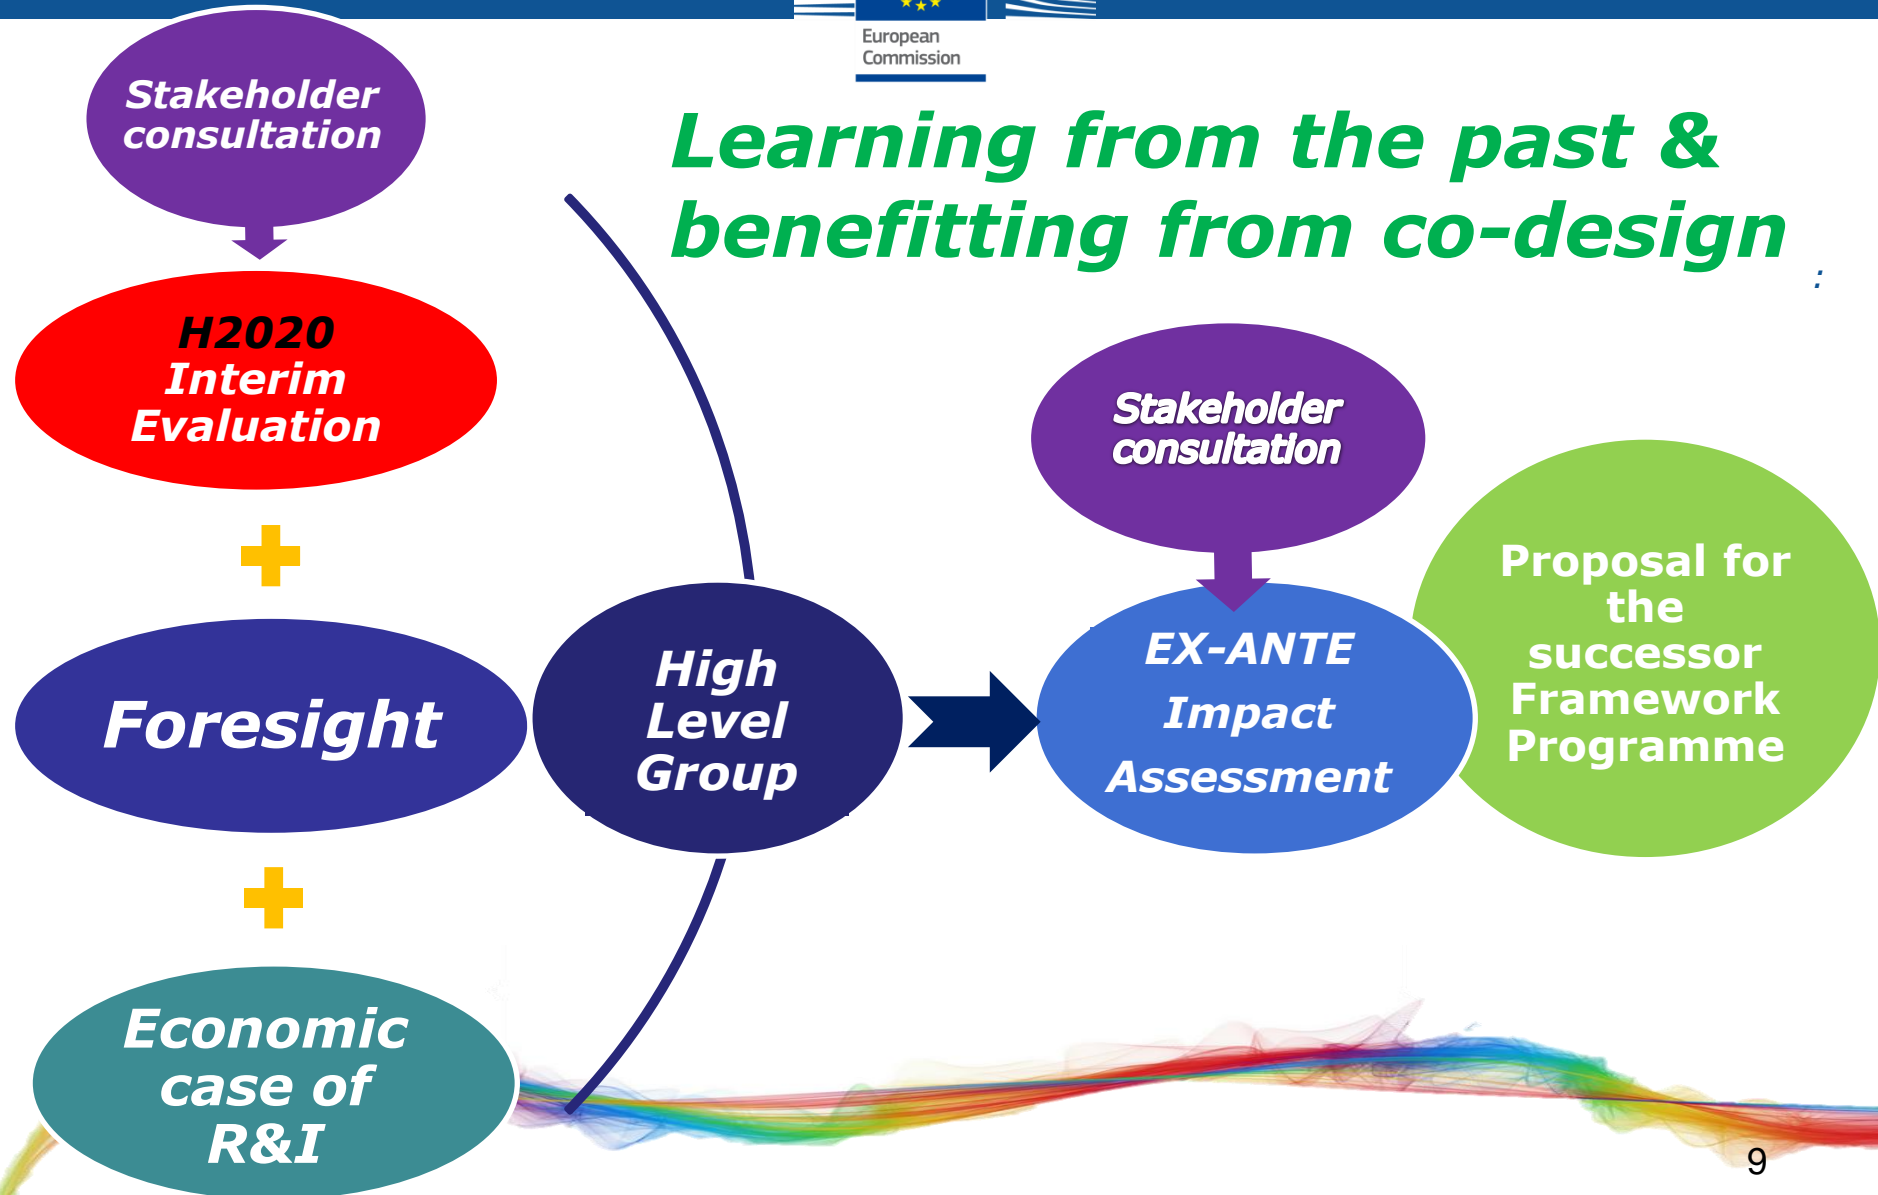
European Commission

Learning from the past & benefitting from co-design

Stakeholder consultation

H2020 Interim Evaluation

Foresight

Economic case of R&I

High Level Group

Stakeholder consultation

EX-ANTE Impact Assessment

Proposal for the successor Framework Programme

9